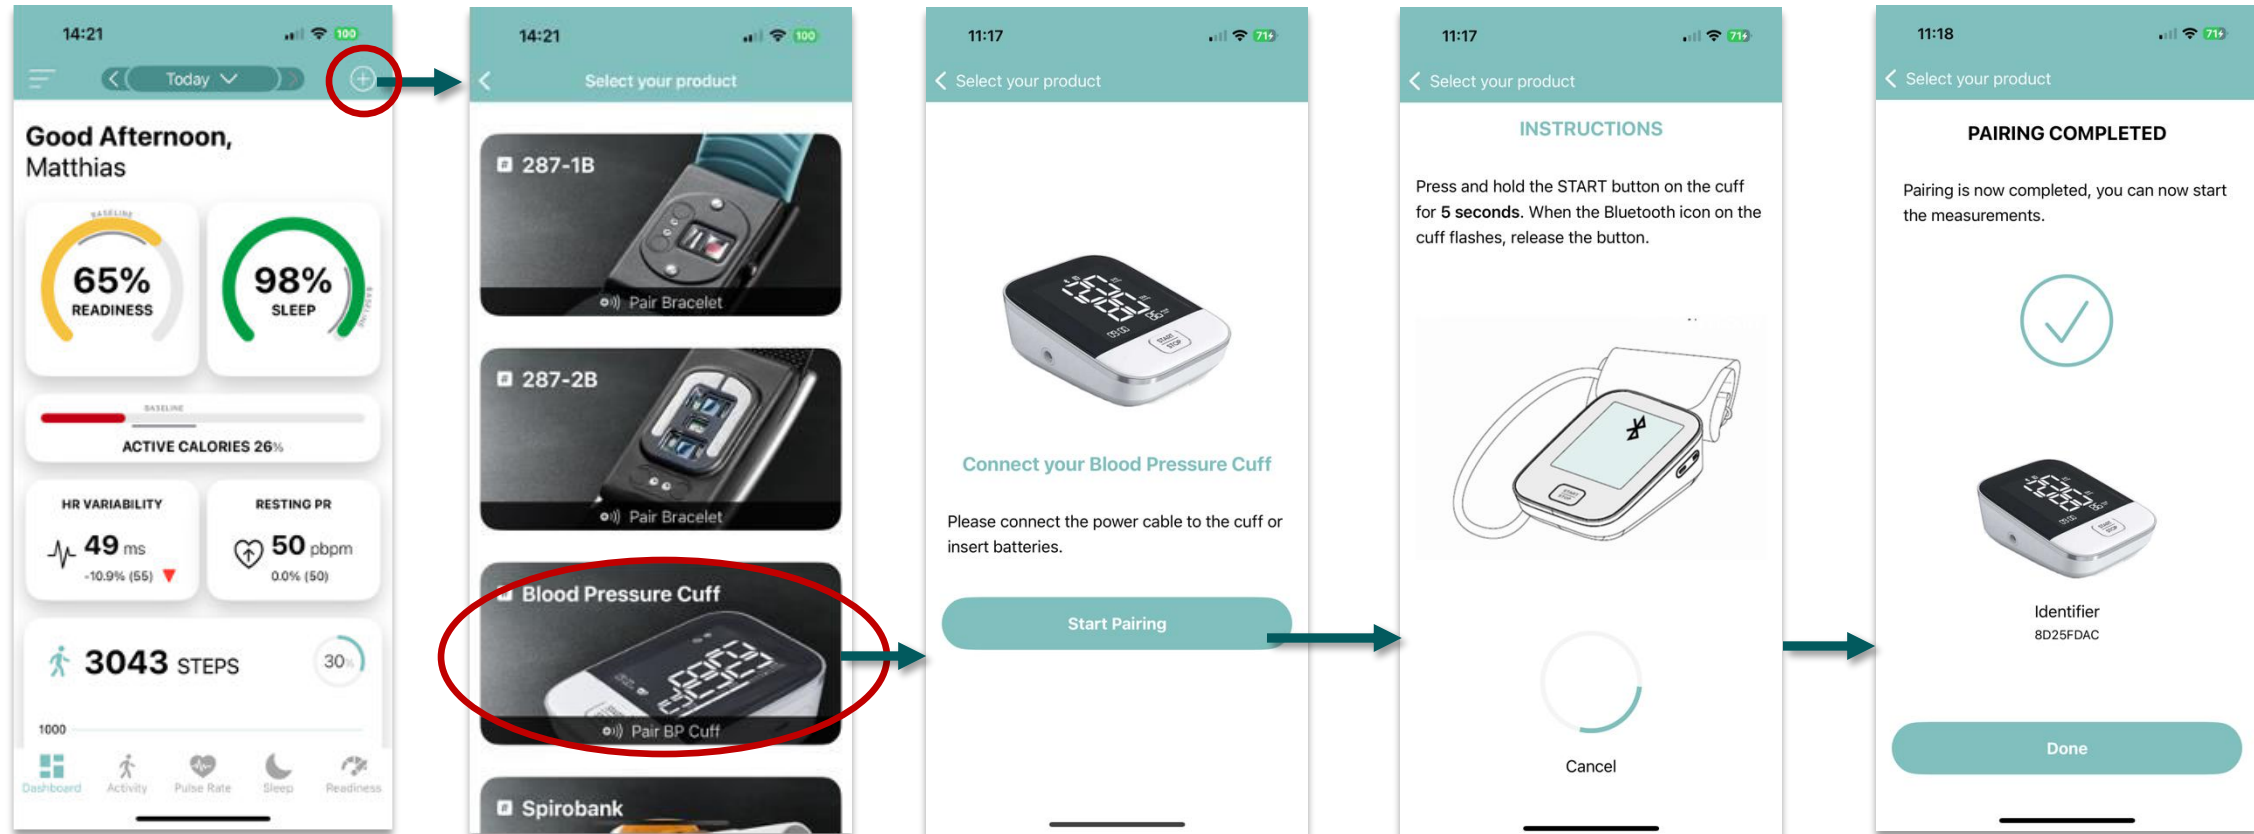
14:21

Today

Good Afternoon,
Matthias

BASELINE
65%
READINESS

98%
SLEEP

BASELINE
ACTIVE CALORIES 26%

HR VARIABILITY
49 ms
-10.9% (55)

RESTING PR
50 pbpm
0.0% (50)

3043 STEPS
30%

1000

Dashboard
Activity
Pulse Rate
Sleep
Readiness

14:21
Select your product

287-1B
Pair Bracelet

287-2B
Pair Bracelet

Blood Pressure Cuff
Pair BP Cuff

Spirobank

11:17
Select your product

Connect your Blood Pressure Cuff

Please connect the power cable to the cuff or insert batteries.

Start Pairing

11:17
Select your product

INSTRUCTIONS

Press and hold the START button on the cuff for **5 seconds**. When the Bluetooth icon on the cuff flashes, release the button.

Cancel

11:18
Select your product

PAIRING COMPLETED

Pairing is now completed, you can now start the measurements.

Identifier
8D25FDAC

Done